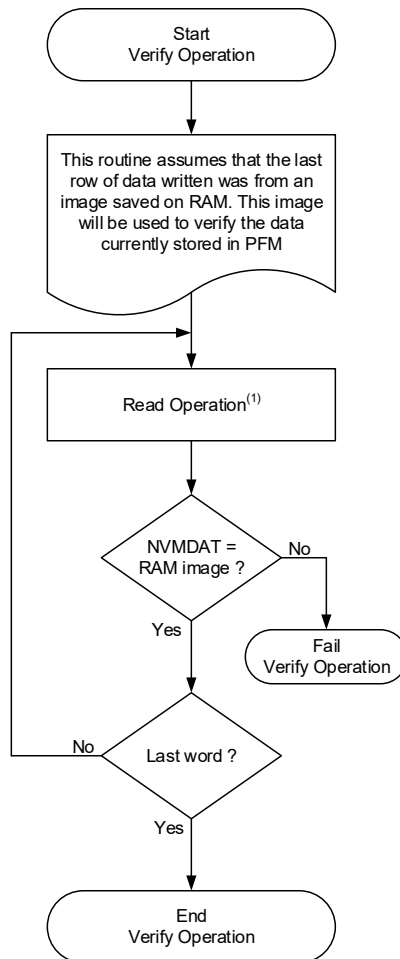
Start
Verify Operation

This routine assumes that the last row of data written was from an image saved on RAM. This image will be used to verify the data currently stored in PFM

Read Operation$^{(1)}$

NVMDAT = RAM image ?

No

Fail
Verify Operation

Yes

No

Last word ?

Yes

End
Verify Operation